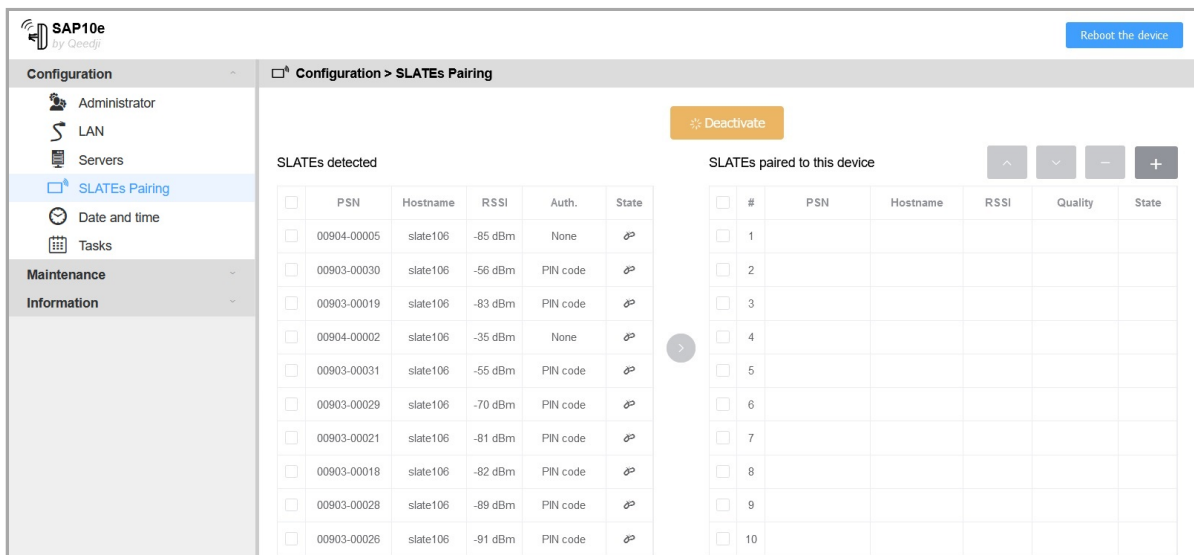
SAP10e
by Qeedji

Reboot the device

Configuration
Administrator
LAN
Servers
SLATEs Pairing
Date and time
Tasks
Maintenance
Information

Configuration > SLATEs Pairing

Deactivate

SLATEs detected

| | PSN | Hostname | RSSI | Auth. | State |
|---|---|---|---|---|---|
| | 00904-00005 | slate106 | -85 dBm | None | |
| | 00903-00030 | slate106 | -56 dBm | PIN code | |
| | 00903-00019 | slate106 | -83 dBm | PIN code | |
| | 00904-00002 | slate106 | -35 dBm | None | |
| | 00903-00031 | slate106 | -55 dBm | PIN code | |
| | 00903-00029 | slate106 | -70 dBm | PIN code | |
| | 00903-00021 | slate106 | -81 dBm | PIN code | |
| | 00903-00018 | slate106 | -82 dBm | PIN code | |
| | 00903-00028 | slate106 | -89 dBm | PIN code | |
| | 00903-00026 | slate106 | -91 dBm | PIN code | |

SLATEs paired to this device

+

| | # | PSN | Hostname | RSSI | Quality | State |
|---|---|---|---|---|---|---|
| | 1 | | | | | |
| | 2 | | | | | |
| | 3 | | | | | |
| | 4 | | | | | |
| | 5 | | | | | |
| | 6 | | | | | |
| | 7 | | | | | |
| | 8 | | | | | |
| | 9 | | | | | |
| | 10 | | | | | |